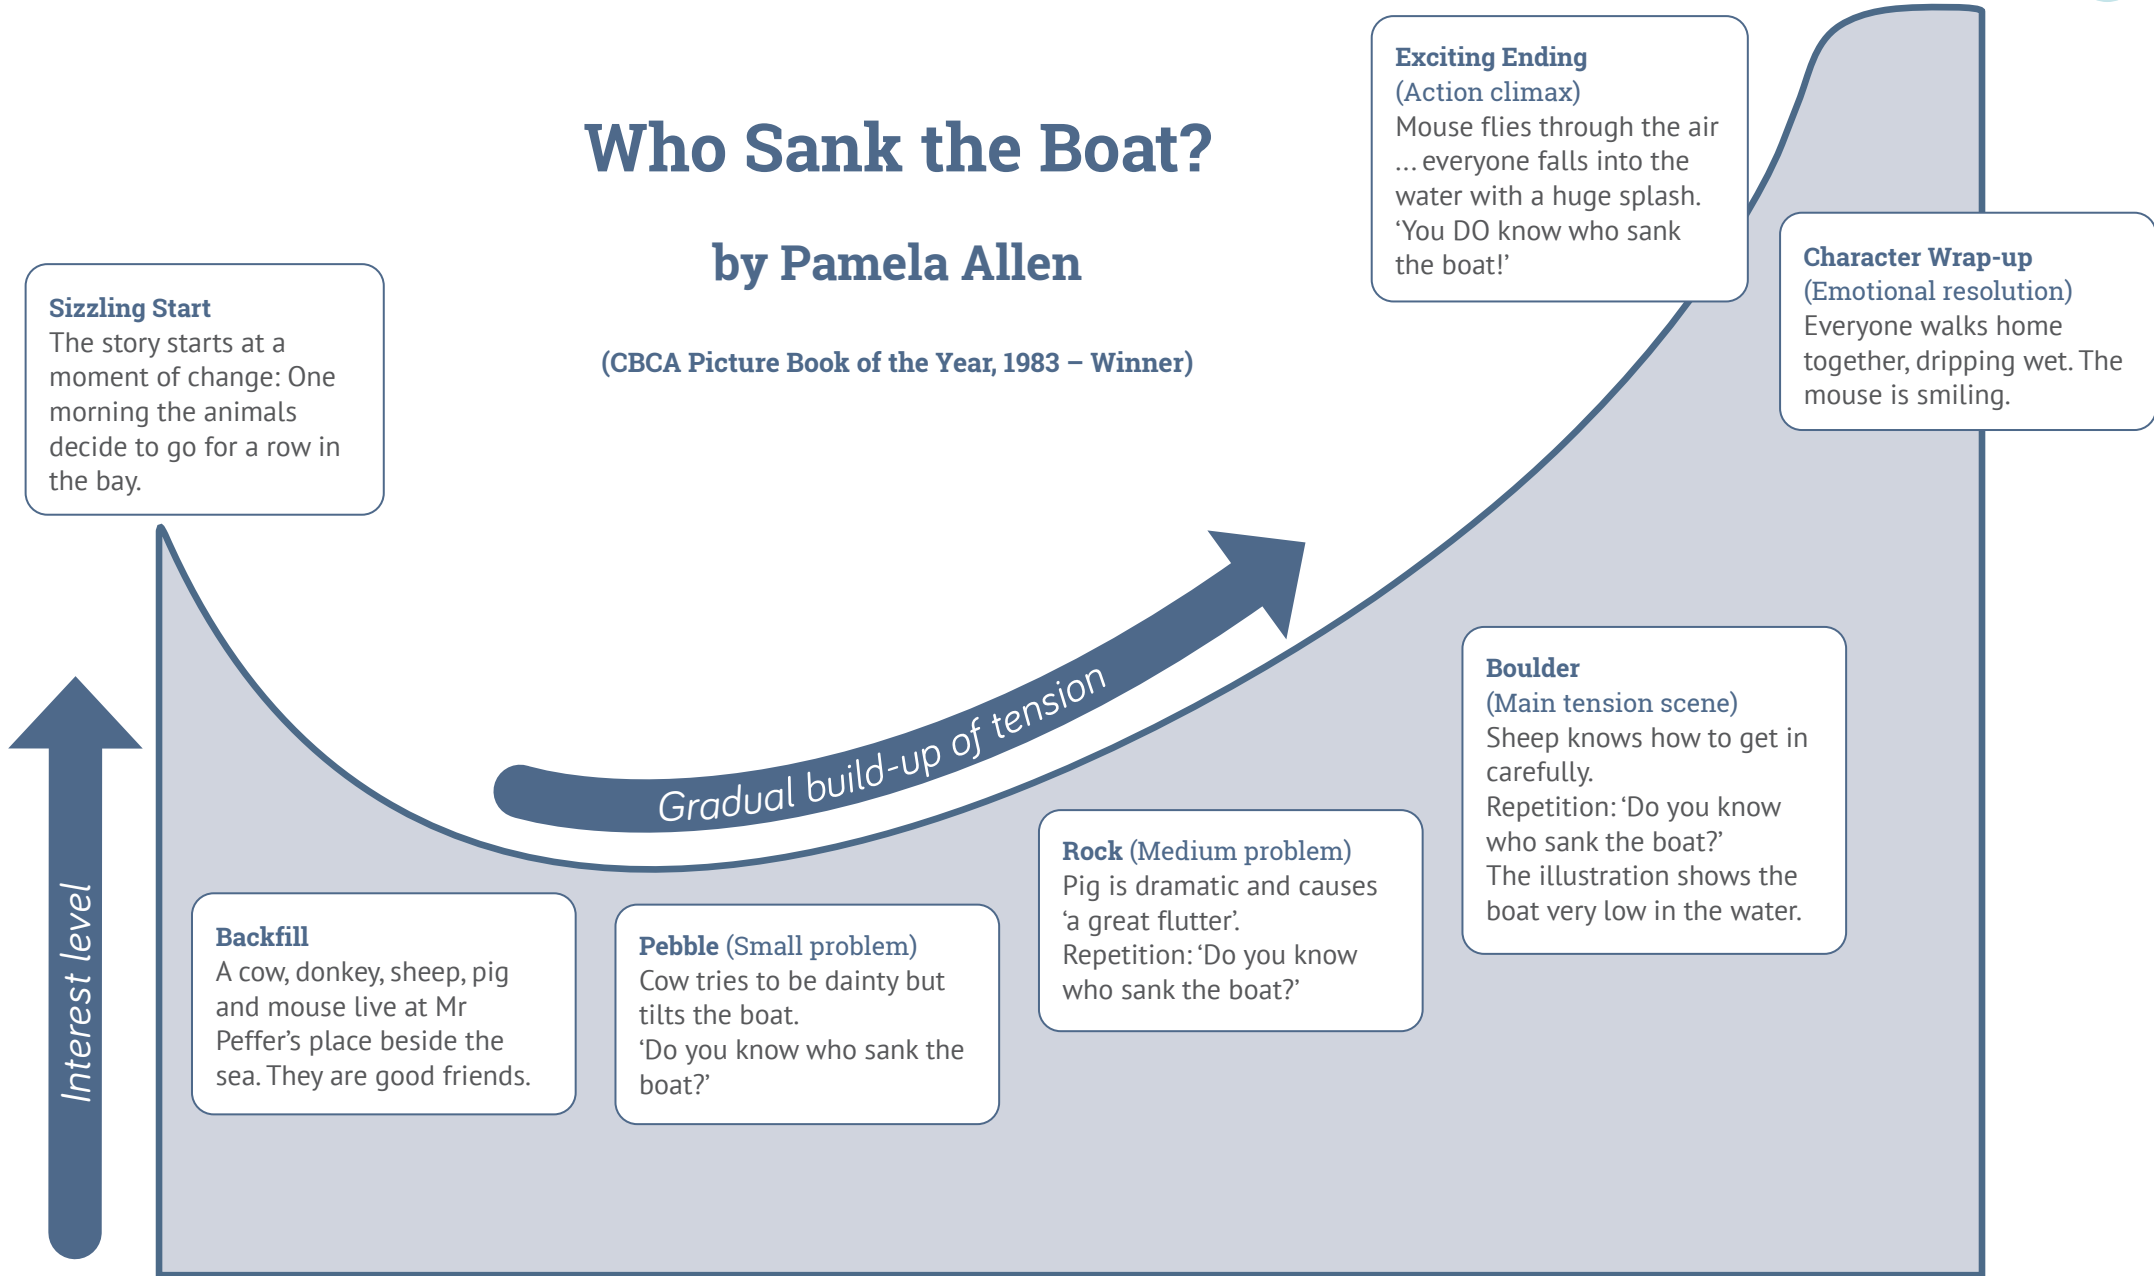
Who Sank the Boat?

by Pamela Allen

(CBCA Picture Book of the Year, 1983 – Winner)

Sizzling Start
The story starts at a moment of change: One morning the animals decide to go for a row in the bay.

Exciting Ending
(Action climax)
Mouse flies through the air … everyone falls into the water with a huge splash. 'You DO know who sank the boat!'

Character Wrap-up
(Emotional resolution)
Everyone walks home together, dripping wet. The mouse is smiling.

Gradual build-up of tension

Interest level

Boulder
(Main tension scene)
Sheep knows how to get in carefully.
Repetition: 'Do you know who sank the boat?'
The illustration shows the boat very low in the water.

Backfill
A cow, donkey, sheep, pig and mouse live at Mr Peffer's place beside the sea. They are good friends.

Pebble (Small problem)
Cow tries to be dainty but tilts the boat.
'Do you know who sank the boat?'

Rock (Medium problem)
Pig is dramatic and causes 'a great flutter'.
Repetition: 'Do you know who sank the boat?'